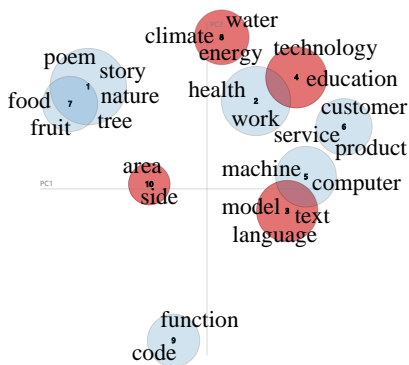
PC2
water
climate
8
energy
technology
4
education
poem
story
1
nature
food
7
fruit
tree
health
2
work
customer
service
6
product
area
10
side
PC1
machine
5
computer
model
3
text
language
function
9
code